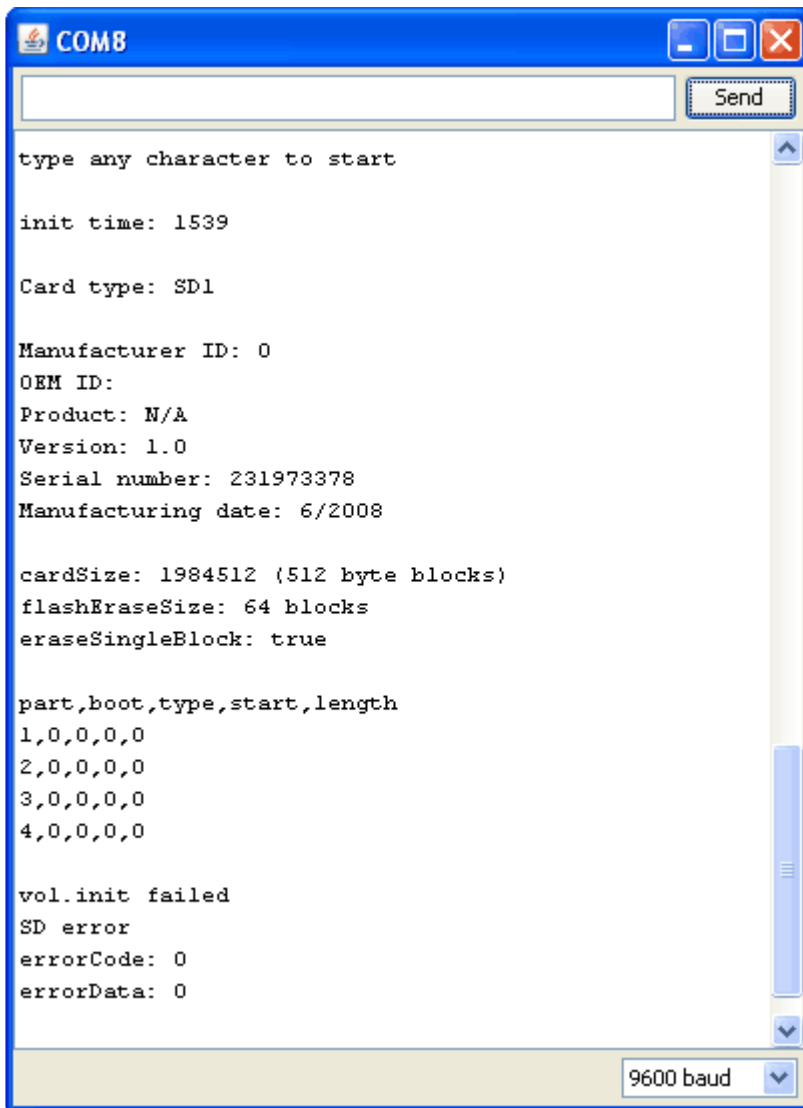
COM8

Send

type any character to start

init time: 1539

Card type: SD1

Manufacturer ID: 0
OEM ID:
Product: N/A
Version: 1.0
Serial number: 231973378
Manufacturing date: 6/2008

cardSize: 1984512 (512 byte blocks)
flashEraseSize: 64 blocks
eraseSingleBlock: true

part,boot,type,start,length
1,0,0,0,0
2,0,0,0,0
3,0,0,0,0
4,0,0,0,0

vol.init failed
SD error
errorCode: 0
errorData: 0

9600 baud